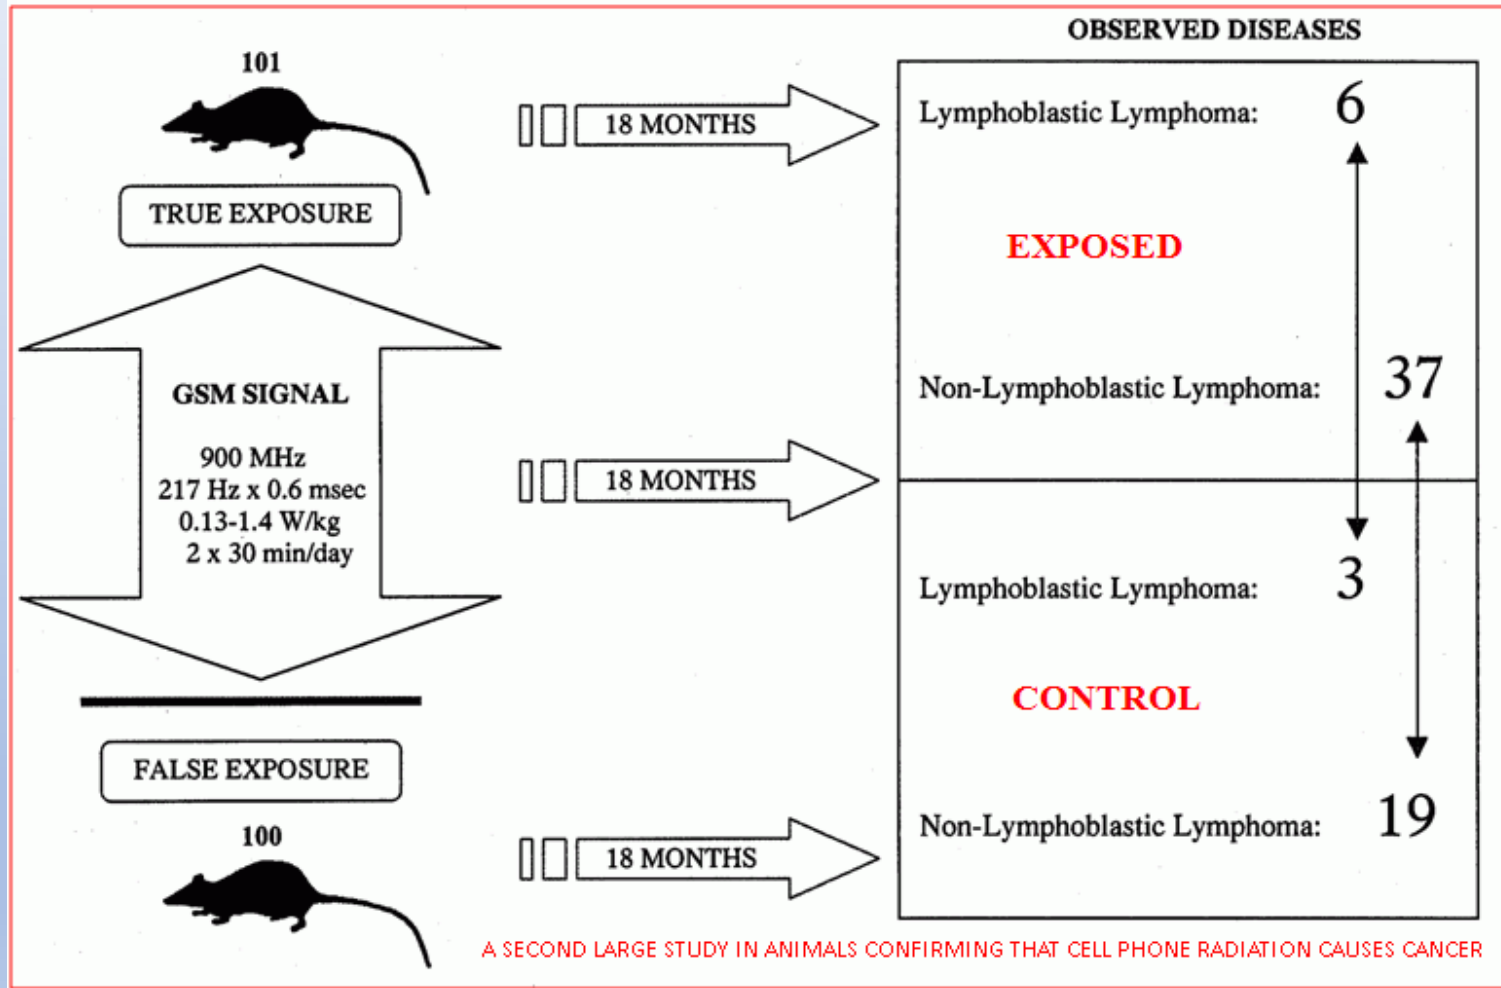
101

TRUE EXPOSURE

GSM SIGNAL

900 MHz
217 Hz x 0.6 msec
0.13-1.4 W/kg
2 x 30 min/day

FALSE EXPOSURE

100

18 MONTHS

18 MONTHS

18 MONTHS

OBSERVED DISEASES

Lymphoblastic Lymphoma: 6

EXPOSED

Non-Lymphoblastic Lymphoma: 37

Lymphoblastic Lymphoma: 3

CONTROL

Non-Lymphoblastic Lymphoma: 19

A SECOND LARGE STUDY IN ANIMALS CONFIRMING THAT CELL PHONE RADIATION CAUSES CANCER